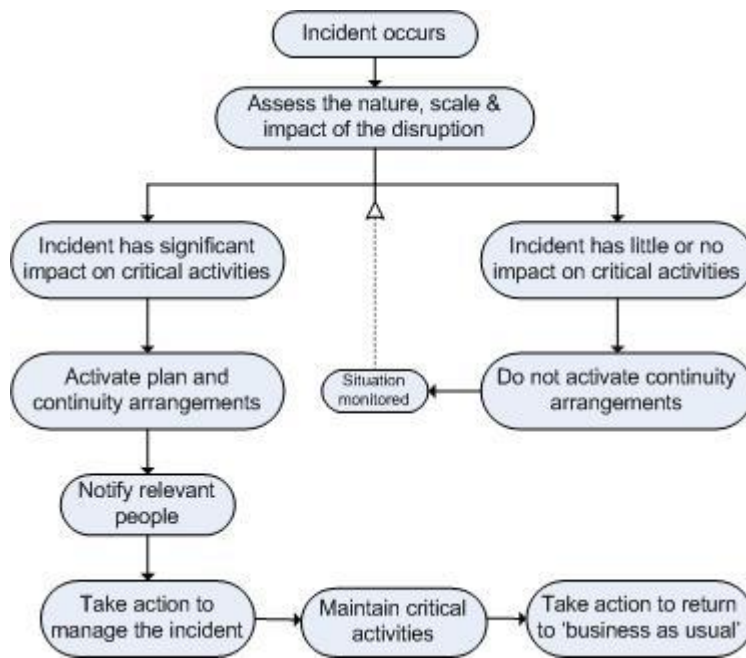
Incident occurs

Assess the nature, scale & impact of the disruption

Incident has significant impact on critical activities

Incident has little or no impact on critical activities

Activate plan and continuity arrangements

Situation monitored

Do not activate continuity arrangements

Notify relevant people

Take action to manage the incident

Maintain critical activities

Take action to return to 'business as usual'